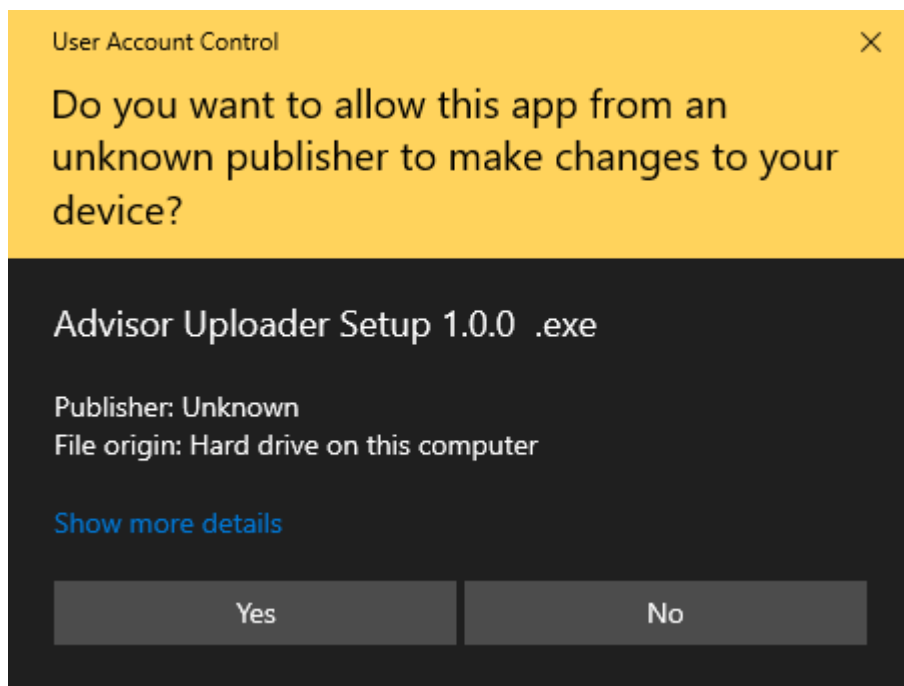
User Account Control

×

Do you want to allow this app from an unknown publisher to make changes to your device?

Advisor Uploader Setup 1.0.0 .exe

Publisher: Unknown
File origin: Hard drive on this computer

Show more details

Yes

No